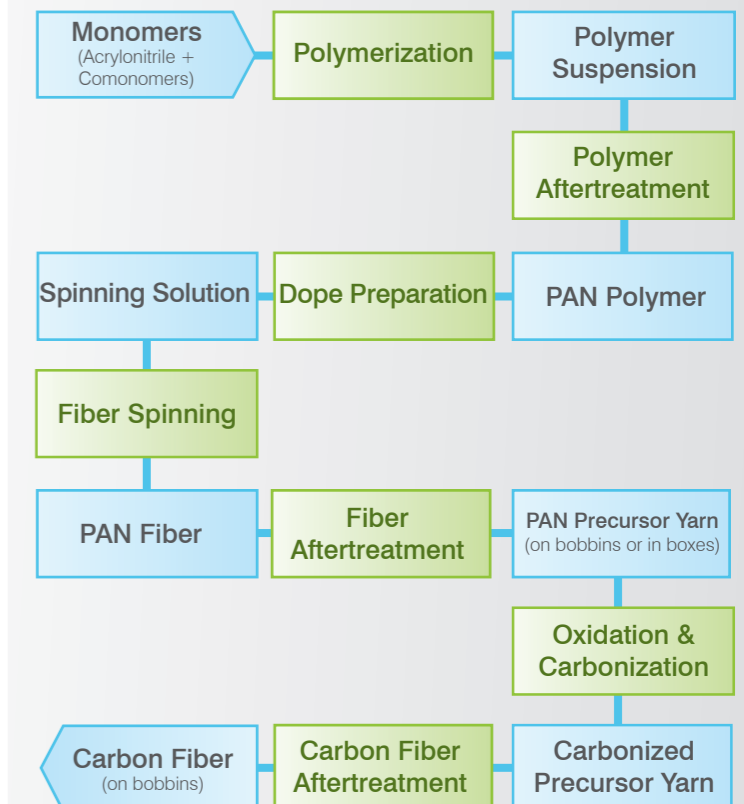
Monomers
(Acrylonitrile + Comonomers)

Polymerization

Polymer Suspension

Polymer Aftertreatment

Spinning Solution

Dope Preparation

PAN Polymer

Fiber Spinning

PAN Fiber

Fiber Aftertreatment

PAN Precursor Yarn
(on bobbins or in boxes)

Oxidation & Carbonization

Carbon Fiber
(on bobbins)

Carbon Fiber Aftertreatment

Carbonized Precursor Yarn